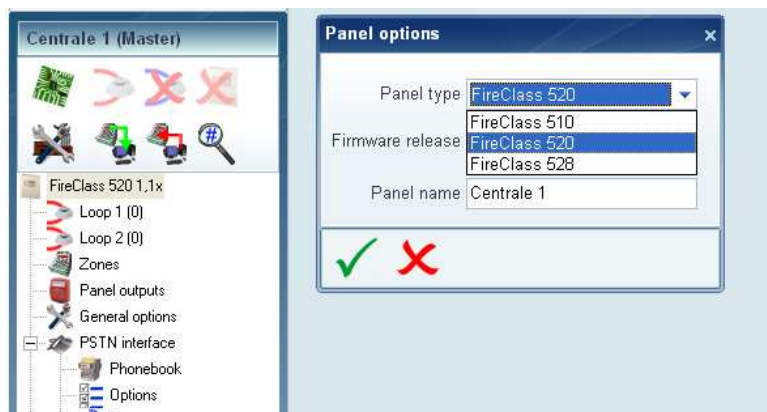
Centrale 1 (Master)

FireClass 520 1,1x
Loop 1 (0)
Loop 2 (0)
Zones
Panel outputs
General options
PSTN interface
Phonebook
Options

Panel options ×

Panel type FireClass 520
FireClass 510
FireClass 520
FireClass 528
Firmware release
Panel name Centrale 1